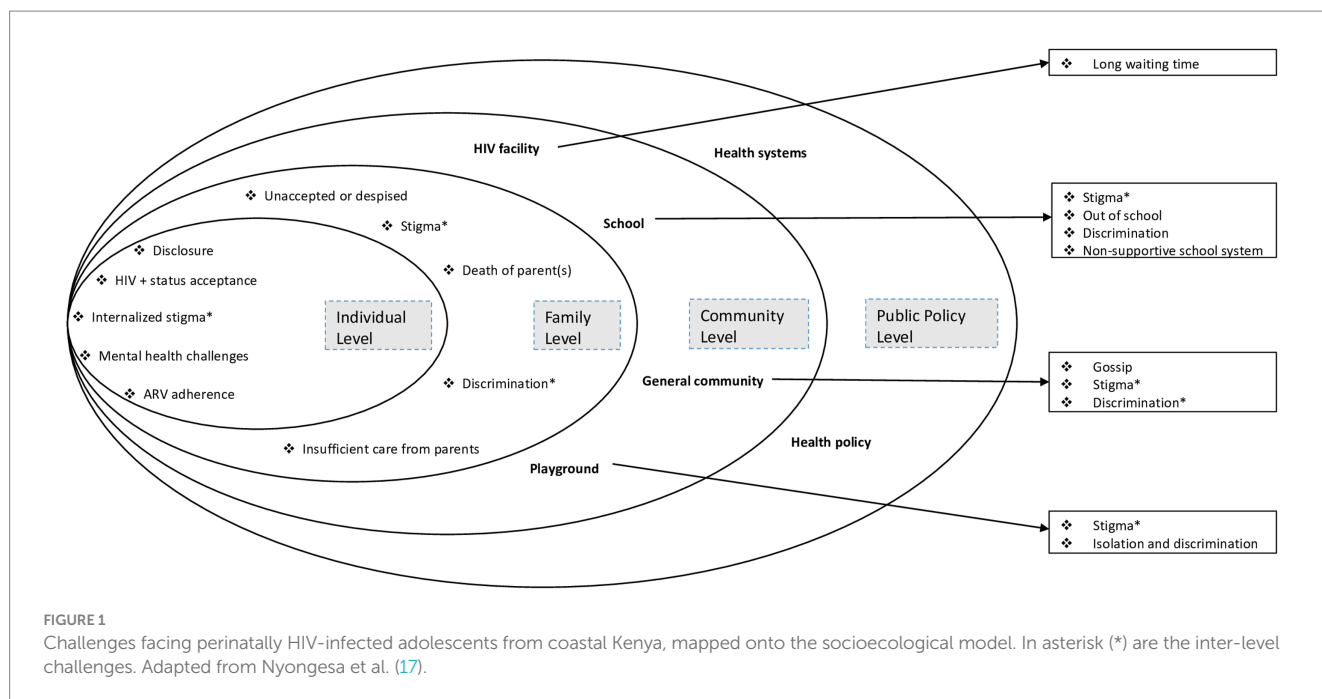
❖ Long waiting time

HIV facility

Health systems

❖ Unaccepted or despised

❖ Stigma*

School

❖ Stigma*
❖ Out of school
❖ Discrimination
❖ Non-supportive school system

❖ Disclosure

❖ Death of parent(s)

❖ HIV + status acceptance

❖ Internalized stigma*

Individual Level

Family Level

Community Level

Public Policy Level

❖ Mental health challenges

❖ Gossip
❖ Stigma*
❖ Discrimination*

General community

❖ ARV adherence

❖ Discrimination*

Health policy

❖ Insufficient care from parents

Playground

❖ Stigma*
❖ Isolation and discrimination

FIGURE 1
Challenges facing perinatally HIV-infected adolescents from coastal Kenya, mapped onto the socioecological model. In asterisk (*) are the inter-level challenges. Adapted from Nyongesa et al. (17).